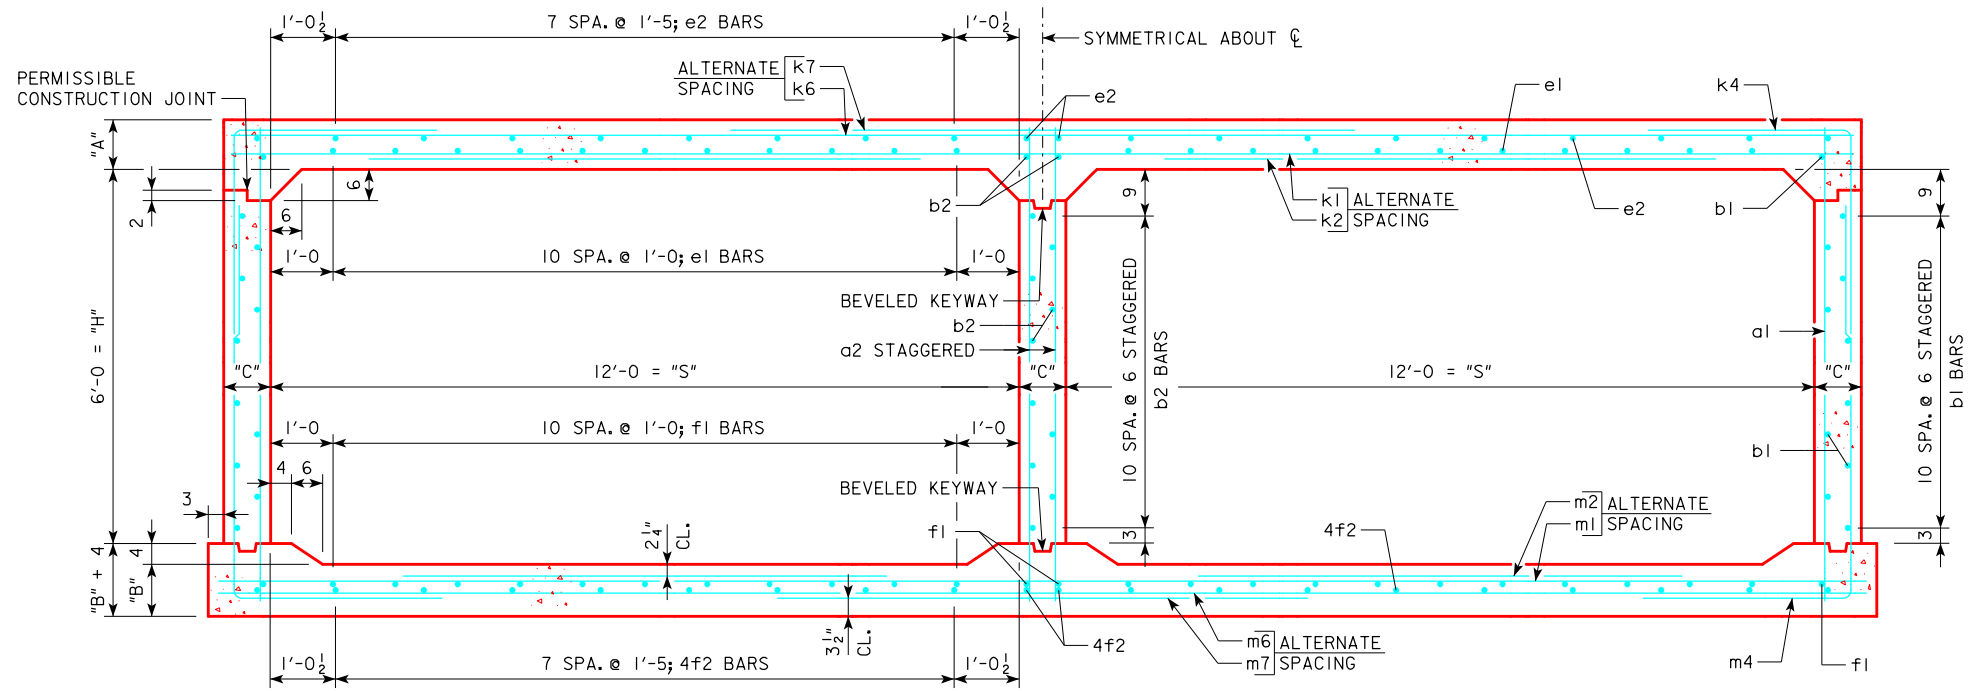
$1'-0\frac{1}{2}$ 7 SPA. @ 1'-5; e2 BARS $1'-0\frac{1}{2}$ SYMMETRICAL ABOUT ℄

PERMISSIBLE CONSTRUCTION JOINT

ALTERNATE k7
SPACING k6

e2 e1 k4

"A"

6 6 2

b2

k1 ALTERNATE
k2 SPACING

e2 b1

9 9

1'-0 10 SPA. @ 1'-0; e1 BARS 1'-0

BEVELED KEYWAY

b2

a2 STAGGERED

a1

6'-0 = "H"

"C" 12'-0 = "S" "C" 12'-0 = "S" "C"

10 SPA. @ 6 STAGGERED b2 BARS

10 SPA. @ 6 STAGGERED b1 BARS

1'-0 10 SPA. @ 1'-0; f1 BARS 1'-0

b1

4 6

3

BEVELED KEYWAY

m2 ALTERNATE
m1 SPACING

f1

4f2

$2\frac{1}{4}$" CL.

3 3

4 4

"B" + 4 "B"

$3\frac{1}{2}$" CL.

4f2

m6 ALTERNATE
m7 SPACING

m4 f1

$1'-0\frac{1}{2}$ 7 SPA. @ 1'-5; 4f2 BARS $1'-0\frac{1}{2}$